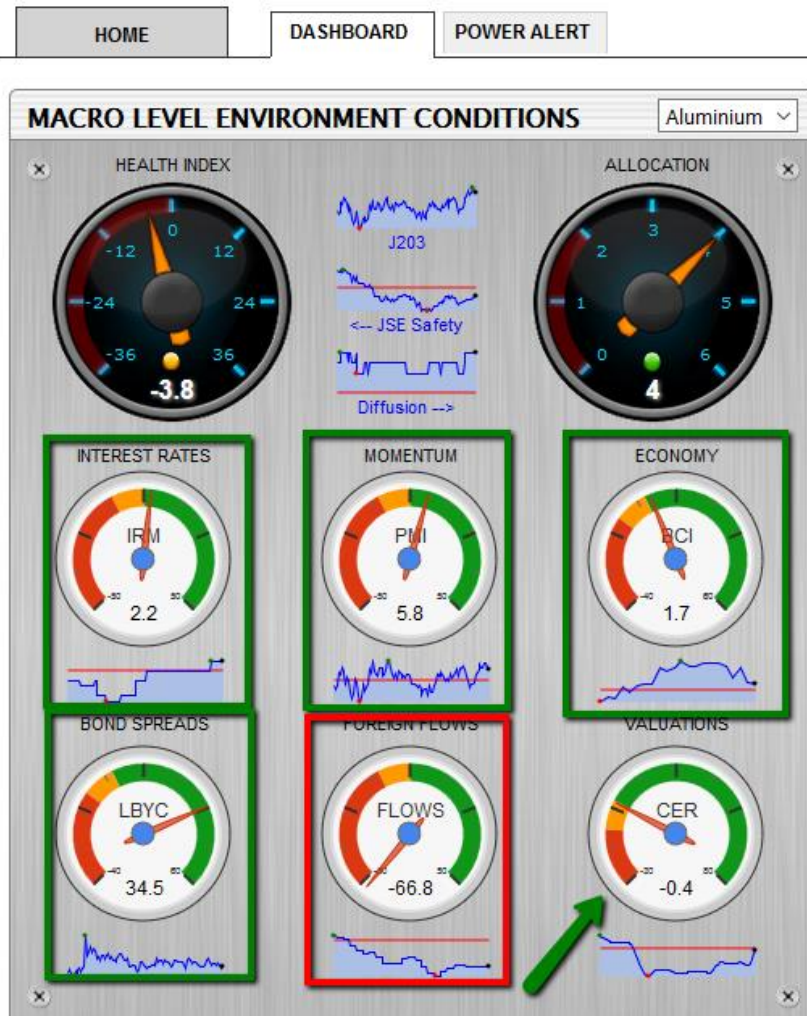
HOME
DASHBOARD
POWER ALERT

MACRO LEVEL ENVIRONMENT CONDITIONS
Aluminium

HEALTH INDEX
-12 0 12
-24 24
-36 36
-3.8

J203
<-- JSE Safety
Diffusion -->

ALLOCATION
2 3 4
1 5
0 6
4

INTEREST RATES
IRM
-50 50
2.2

MOMENTUM
PMI
-50 50
5.8

ECONOMY
BCI
-40 60
1.7

BOND SPREADS
LBYC
-40 60
34.5

FOREIGN FLOWS
FLOWS
-50 50
-66.8

VALUATIONS
CER
-20 50
-0.4